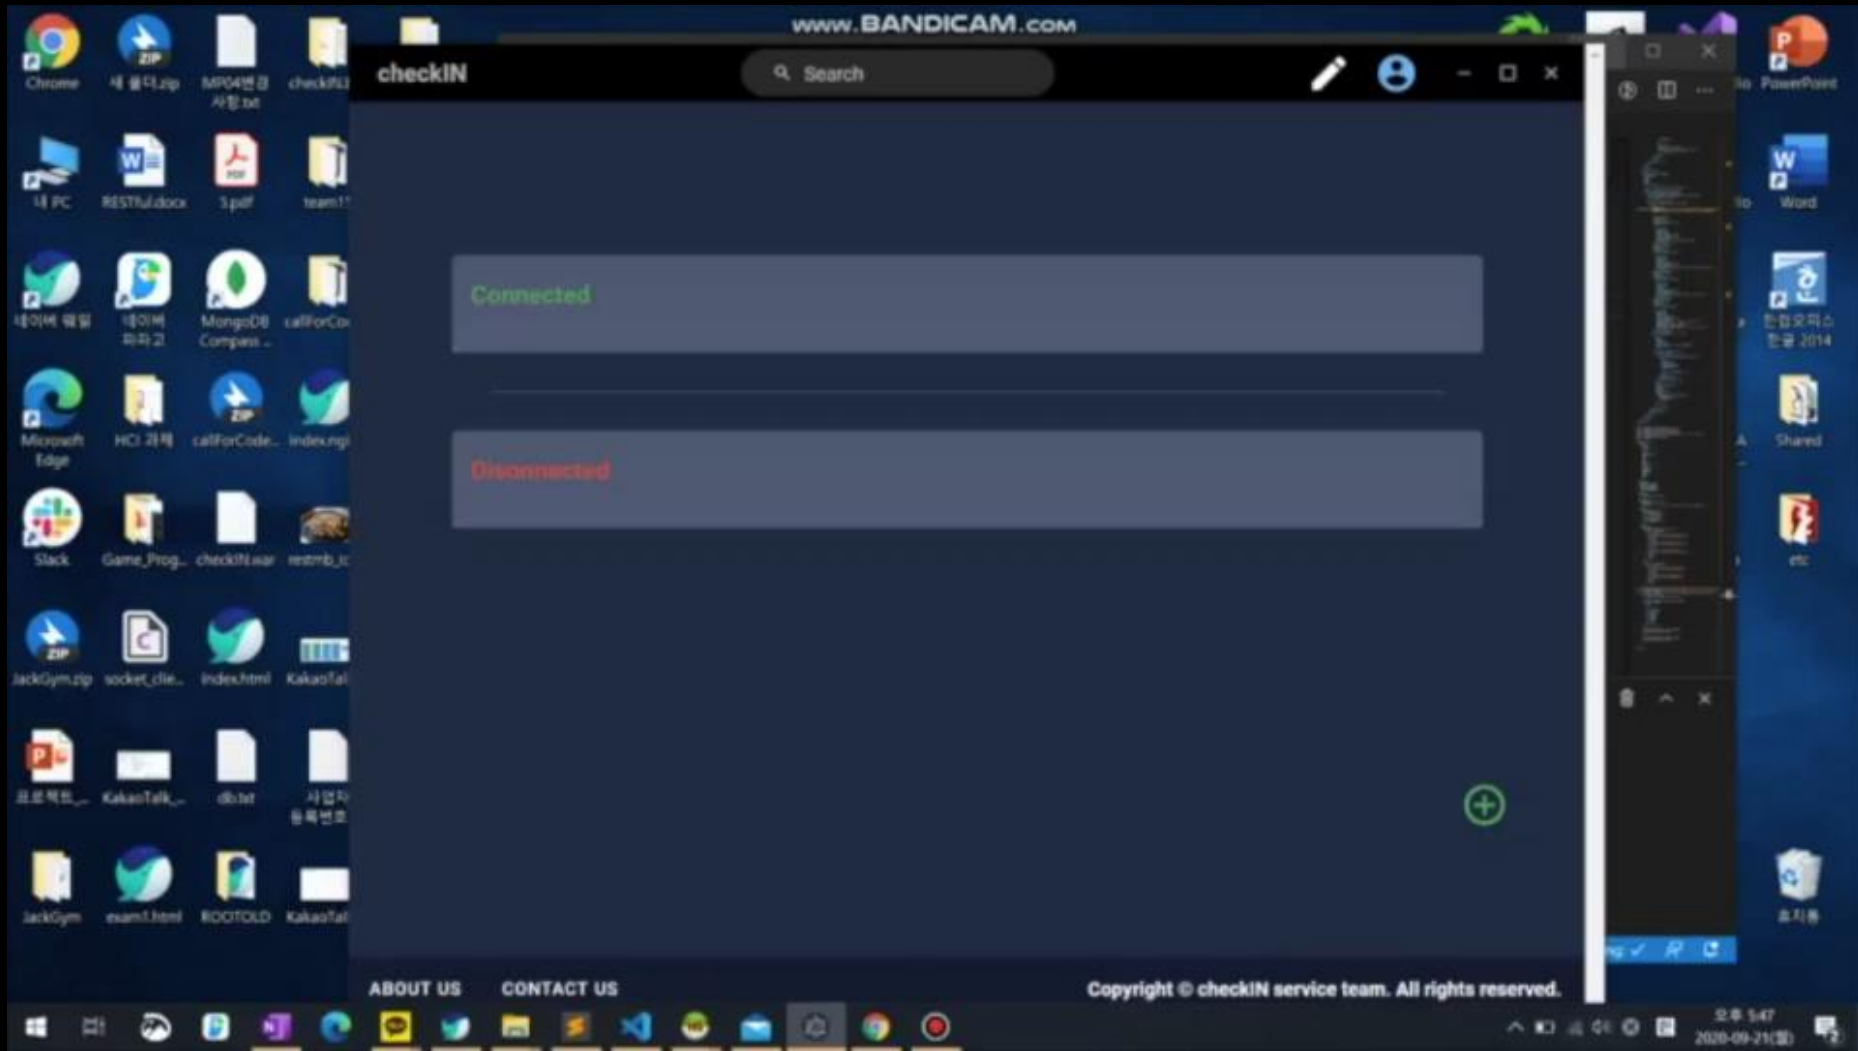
www.BANDICAM.com

Chrome
새 폴더.zip
MP04변경사항.txt
checkIN
내 PC
RESTful.docx
5.pdf
team1
네이버 웨일
네이버 파파고
MongoDB Compass...
callForCo
Microsoft Edge
HCI 과제
callForCode...
index.ng
Slack
Game_Prog...
checkIN.war
restmb_ic
JackGym.zip
socket_clie...
index.html
KakaoTal
프로젝트_...
KakaoTalk_...
db.txt
사업자 등록번호
JackGym
exam1.html
ROOTOLD
KakaoTal

PowerPoint
Word
한컴오피스 한글 2014
Shared
etc
휴지통

checkIN
Search

Connected

Disconnected

ABOUT US
CONTACT US
Copyright © checkIN service team. All rights reserved.

오후 5:47
2020-09-21(월)